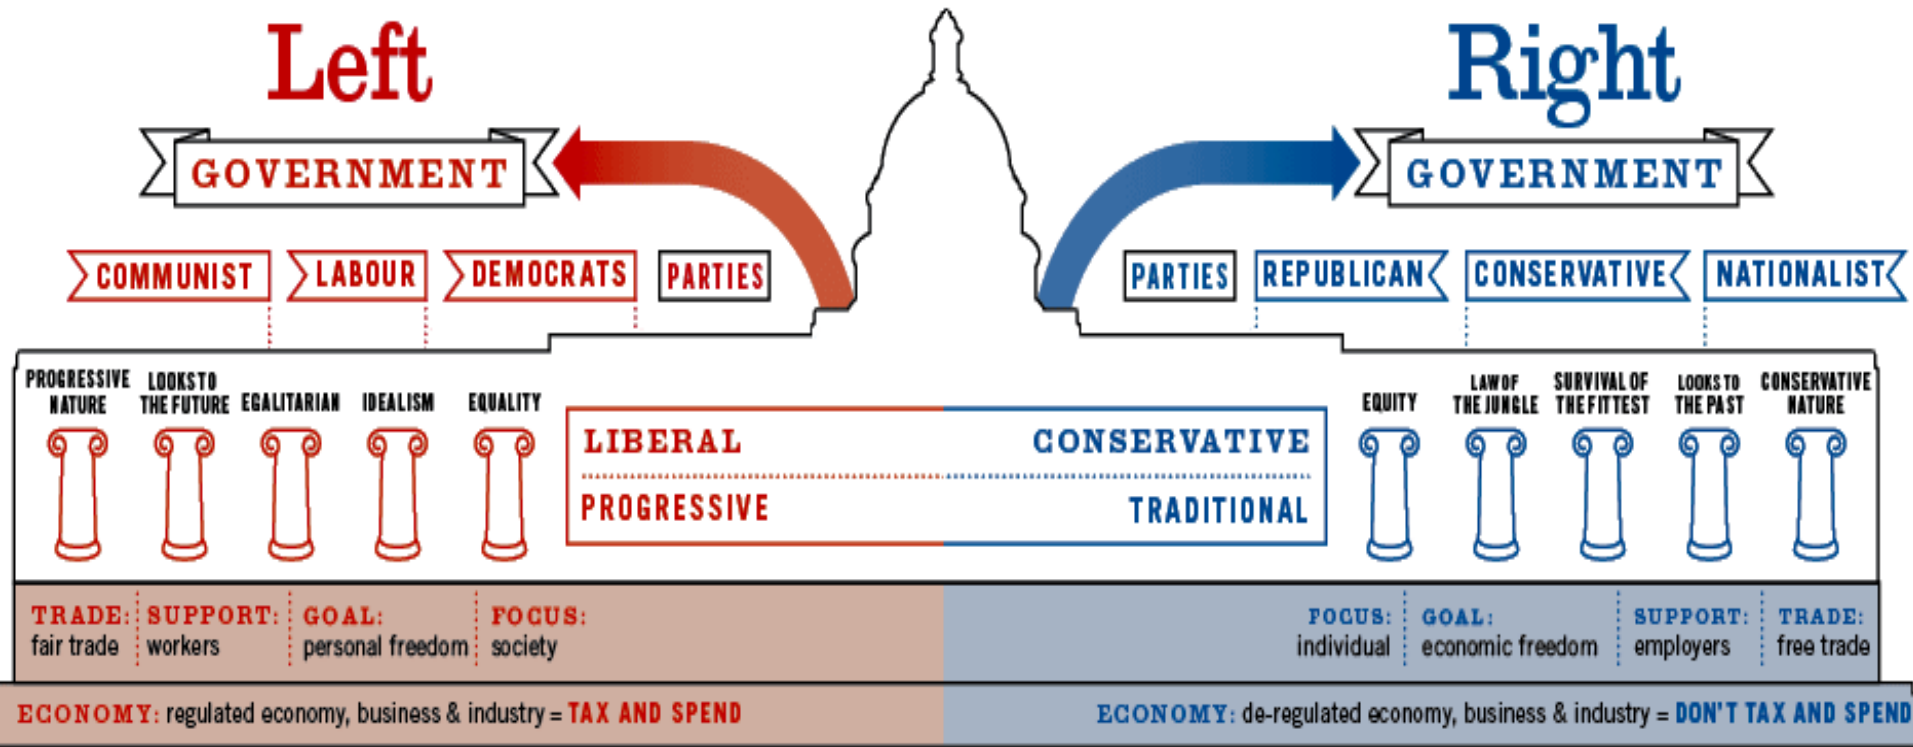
Left

GOVERNMENT

COMMUNIST LABOUR DEMOCRATS PARTIES

Right

GOVERNMENT

PARTIES REPUBLICAN CONSERVATIVE NATIONALIST

PROGRESSIVE NATURE
LOOKS TO THE FUTURE
EGALITARIAN
IDEALISM
EQUALITY

LIBERAL
CONSERVATIVE
PROGRESSIVE
TRADITIONAL

EQUITY
LAW OF THE JUNGLE
SURVIVAL OF THE FITTEST
LOOKS TO THE PAST
CONSERVATIVE NATURE

TRADE: fair trade
SUPPORT: workers
GOAL: personal freedom
FOCUS: society

FOCUS: individual
GOAL: economic freedom
SUPPORT: employers
TRADE: free trade

ECONOMY: regulated economy, business & industry = TAX AND SPEND

ECONOMY: de-regulated economy, business & industry = DON'T TAX AND SPEND